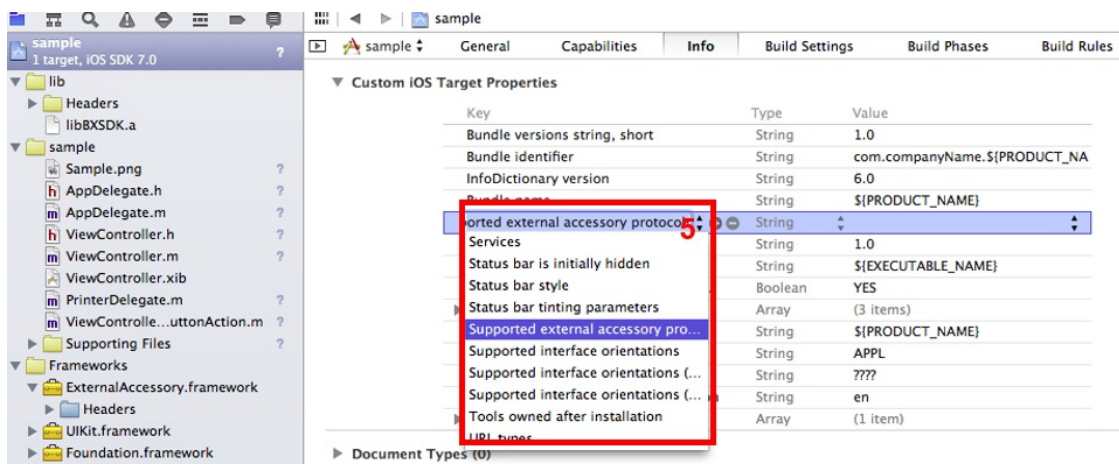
sample
sample
1 target, iOS SDK 7.0
?
lib
Headers
libBXSDK.a
sample
Sample.png ?
AppDelegate.h ?
AppDelegate.m ?
ViewController.h ?
ViewController.m ?
ViewController.xib
PrinterDelegate.m ?
ViewControlle...uttonAction.m ?
Supporting Files ?
Frameworks
ExternalAccessory.framework
Headers
UIKit.framework
Foundation.framework

sample
General Capabilities Info Build Settings Build Phases Build Rules

Custom iOS Target Properties

| Key | Type | Value |
|---|---|---|
| Bundle versions string, short | String | 1.0 |
| Bundle identifier | String | com.companyName.${PRODUCT_NA |
| InfoDictionary version | String | 6.0 |
| Bundle name | String | ${PRODUCT_NAME} |
| orted external accessory protocol | String | |
| Services | String | 1.0 |
| Status bar is initially hidden | String | ${EXECUTABLE_NAME} |
| Status bar style | Boolean | YES |
| Status bar tinting parameters | Array | (3 items) |
| Supported external accessory pro... | String | ${PRODUCT_NAME} |
| Supported interface orientations | String | APPL |
| Supported interface orientations (... | String | ???? |
| Supported interface orientations (... | String | en |
| Tools owned after installation | Array | (1 item) |
| URL types | | |

5

Document Types (0)